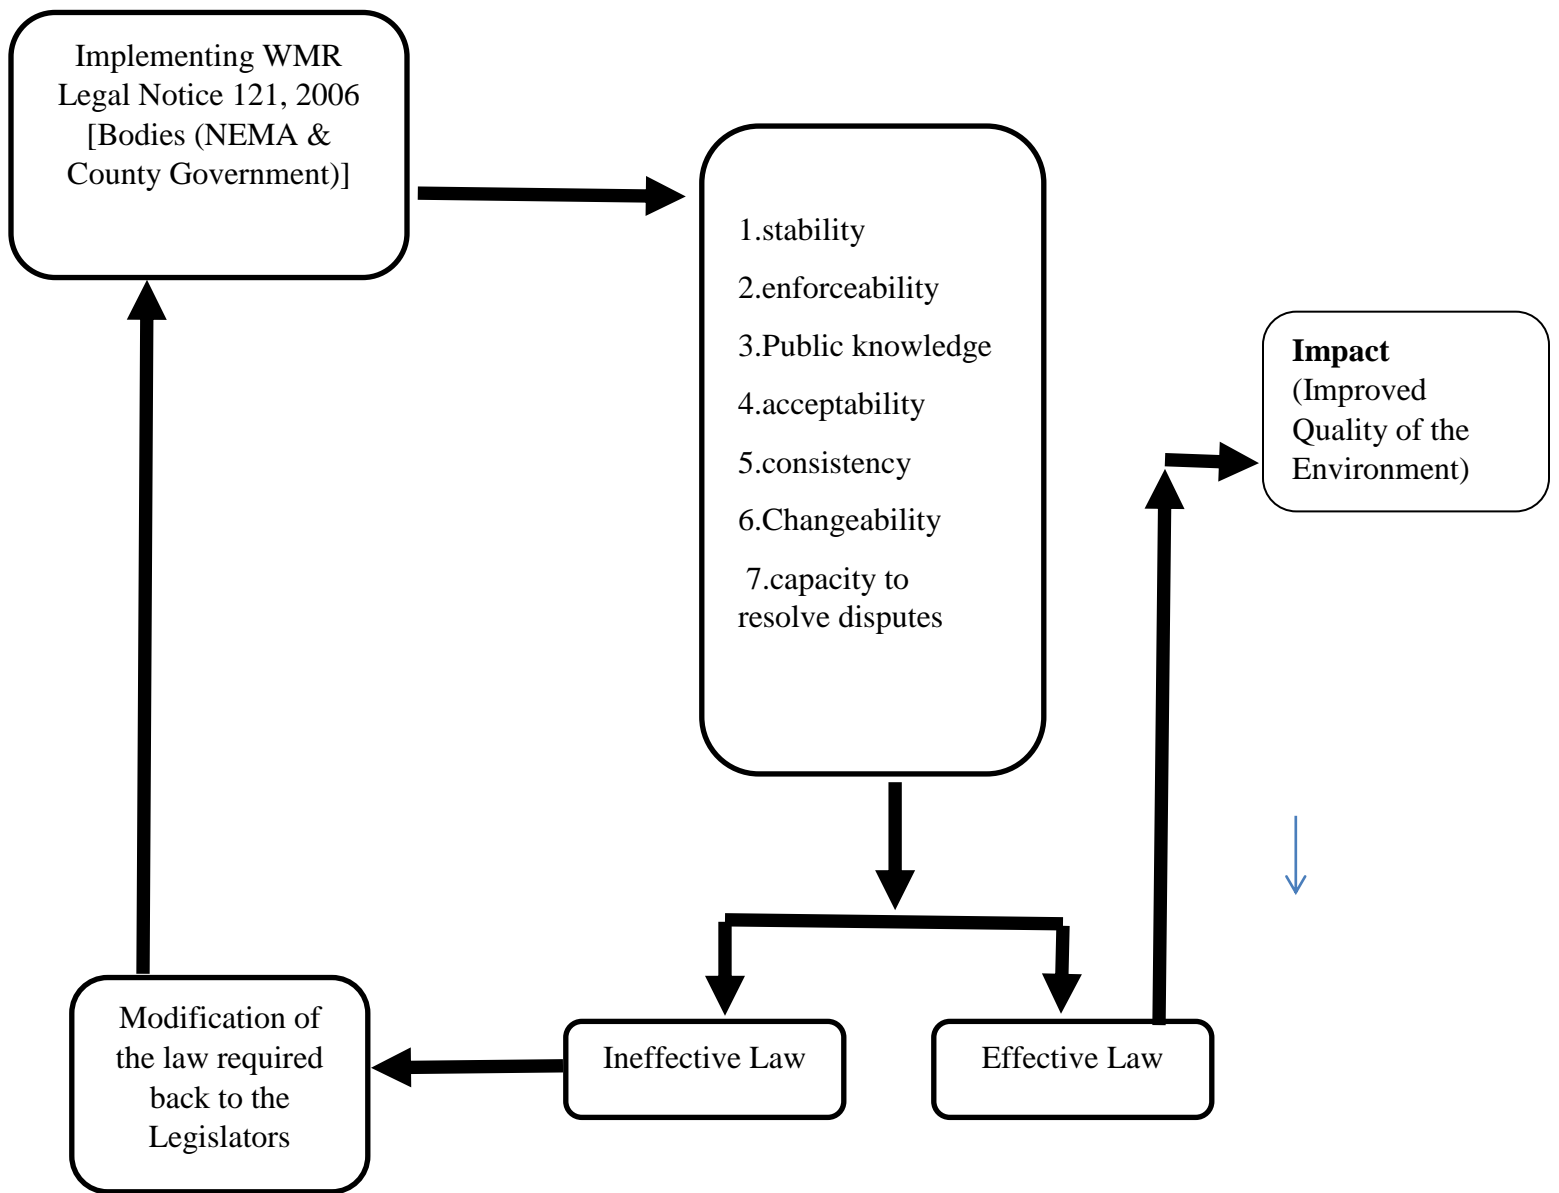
Implementing WMR Legal Notice 121, 2006 [Bodies (NEMA & County Government)]

1.stability

2.enforceability

3.Public knowledge

4.acceptability

5.consistency

6.Changeability

7.capacity to resolve disputes

Impact (Improved Quality of the Environment)

Modification of the law required back to the Legislators

Ineffective Law

Effective Law